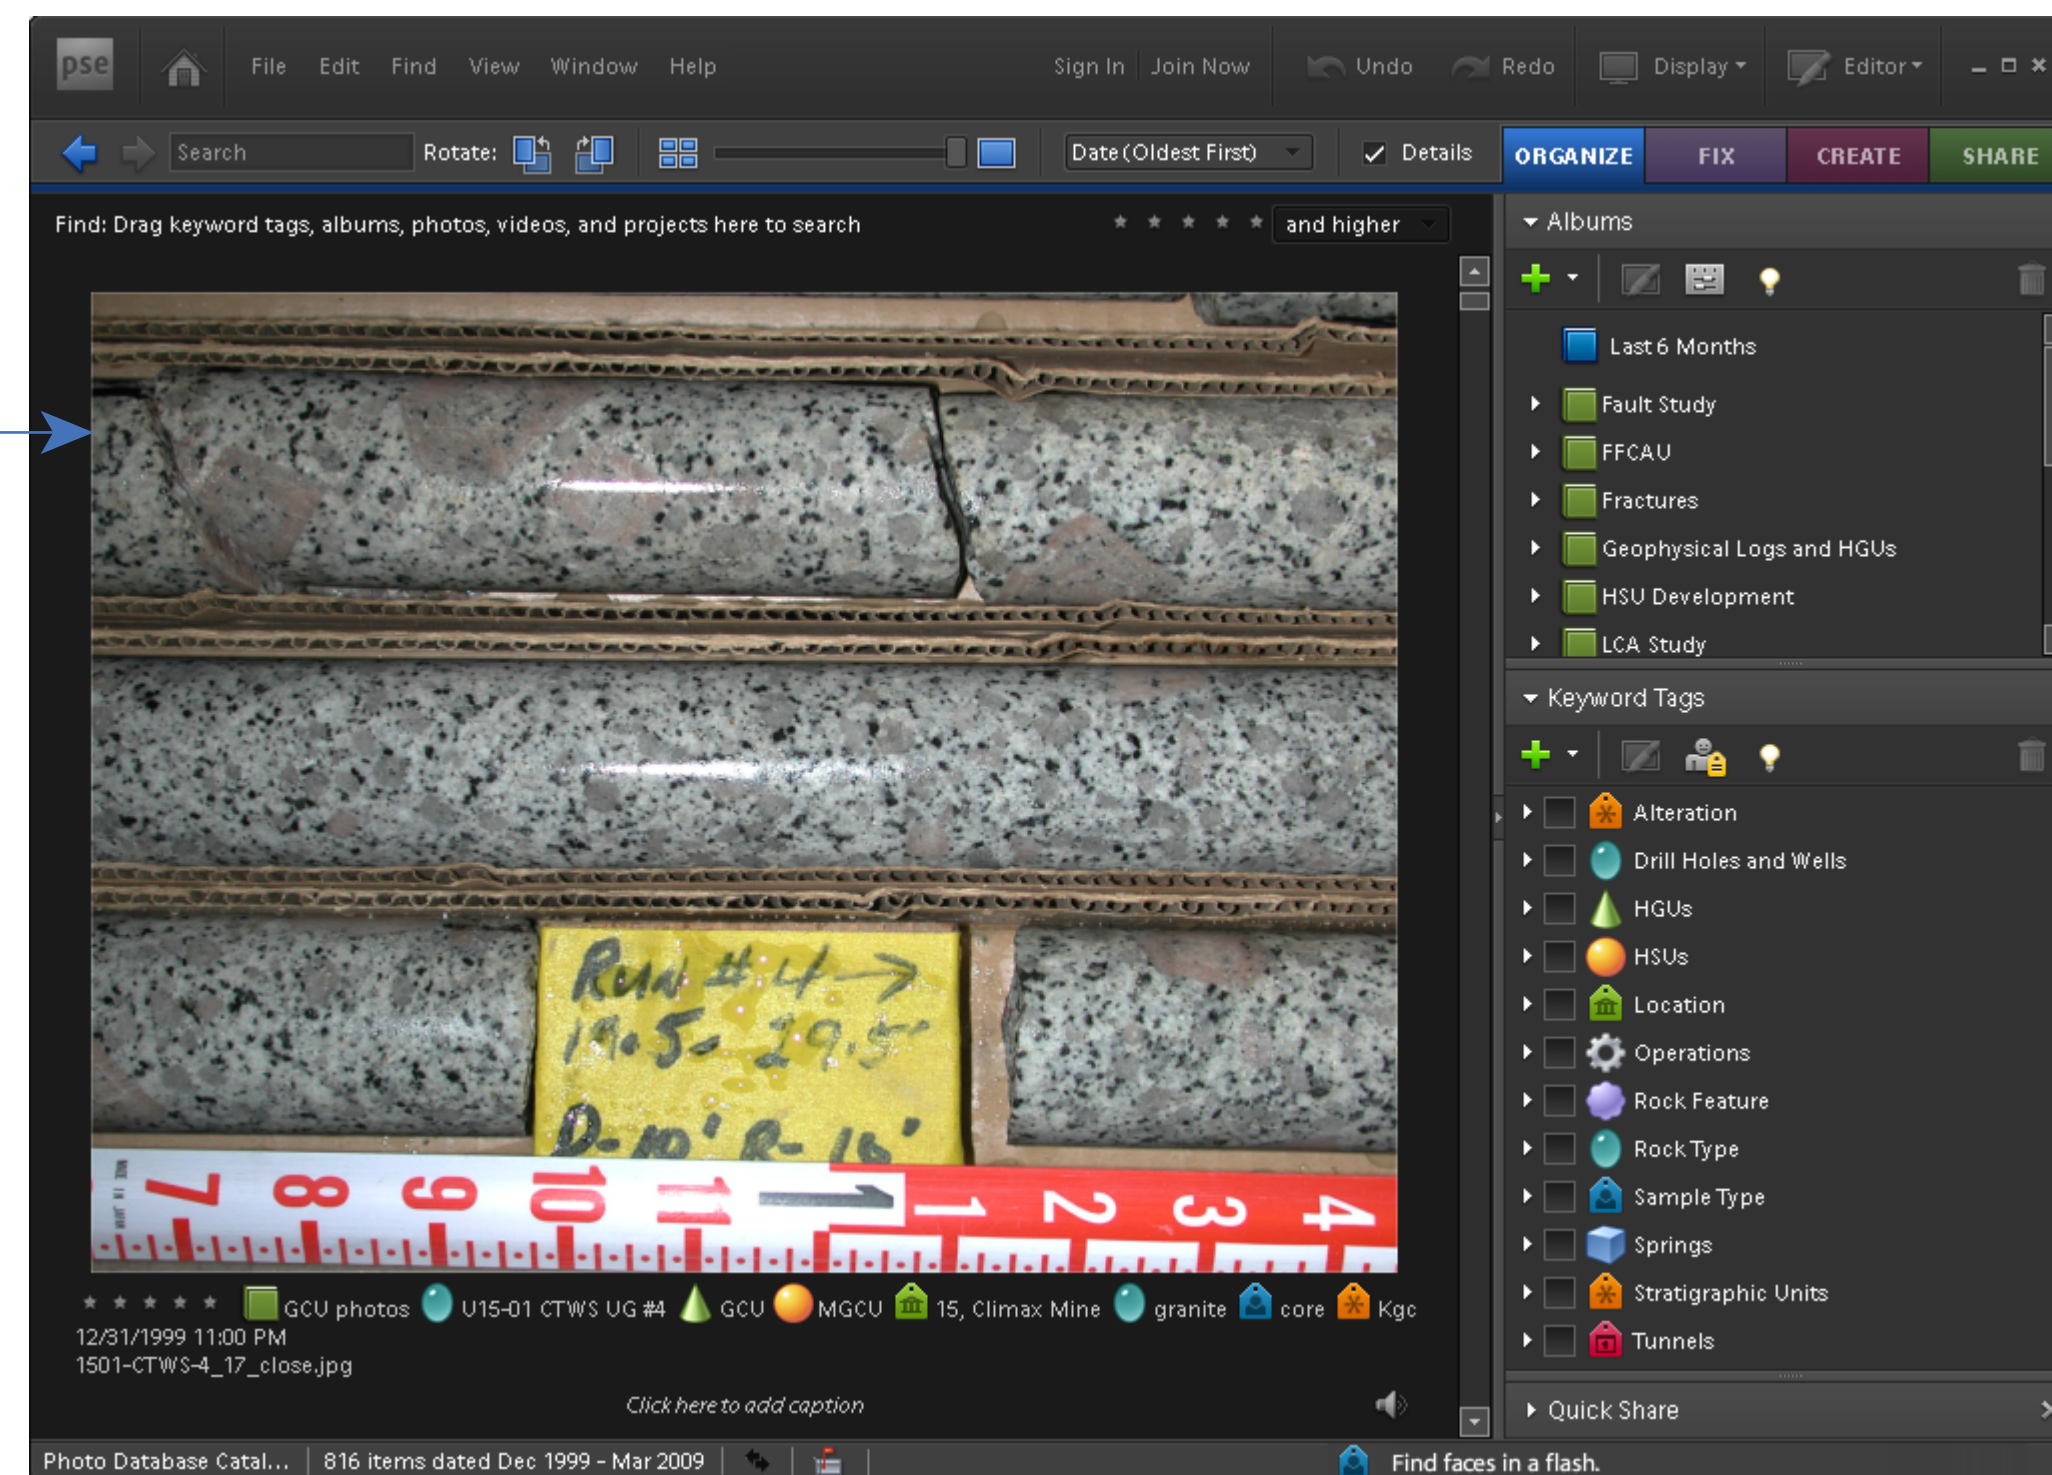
pse File Edit Find View Window Help Sign In | Join Now Undo Redo Display Editor

Search Rotate: Date (Oldest First) Details ORGANIZE FIX CREATE SHARE

Find: Drag keyword tags, albums, photos, videos, and projects here to search

and higher

Run #4 →
19.5 - 29.5'
D-10' R-10'

7 8 9 10 11 1 2 3 4

GCU photos U15-01 CTWS UG #4 GCU MGCU 15, Climax Mine granite core Kgc
12/31/1999 11:00 PM
1501-CTWS-4_17_close.jpg

Click here to add caption

Albums
Last 6 Months
Fault Study
FFCAU
Fractures
Geophysical Logs and HGUs
HSU Development
LCA Study

Keyword Tags
Alteration
Drill Holes and Wells
HGUs
HSUs
Location
Operations
Rock Feature
Rock Type
Sample Type
Springs
Stratigraphic Units
Tunnels

Quick Share

Photo Database Catal... | 816 items dated Dec 1999 - Mar 2009 | Find faces in a flash.